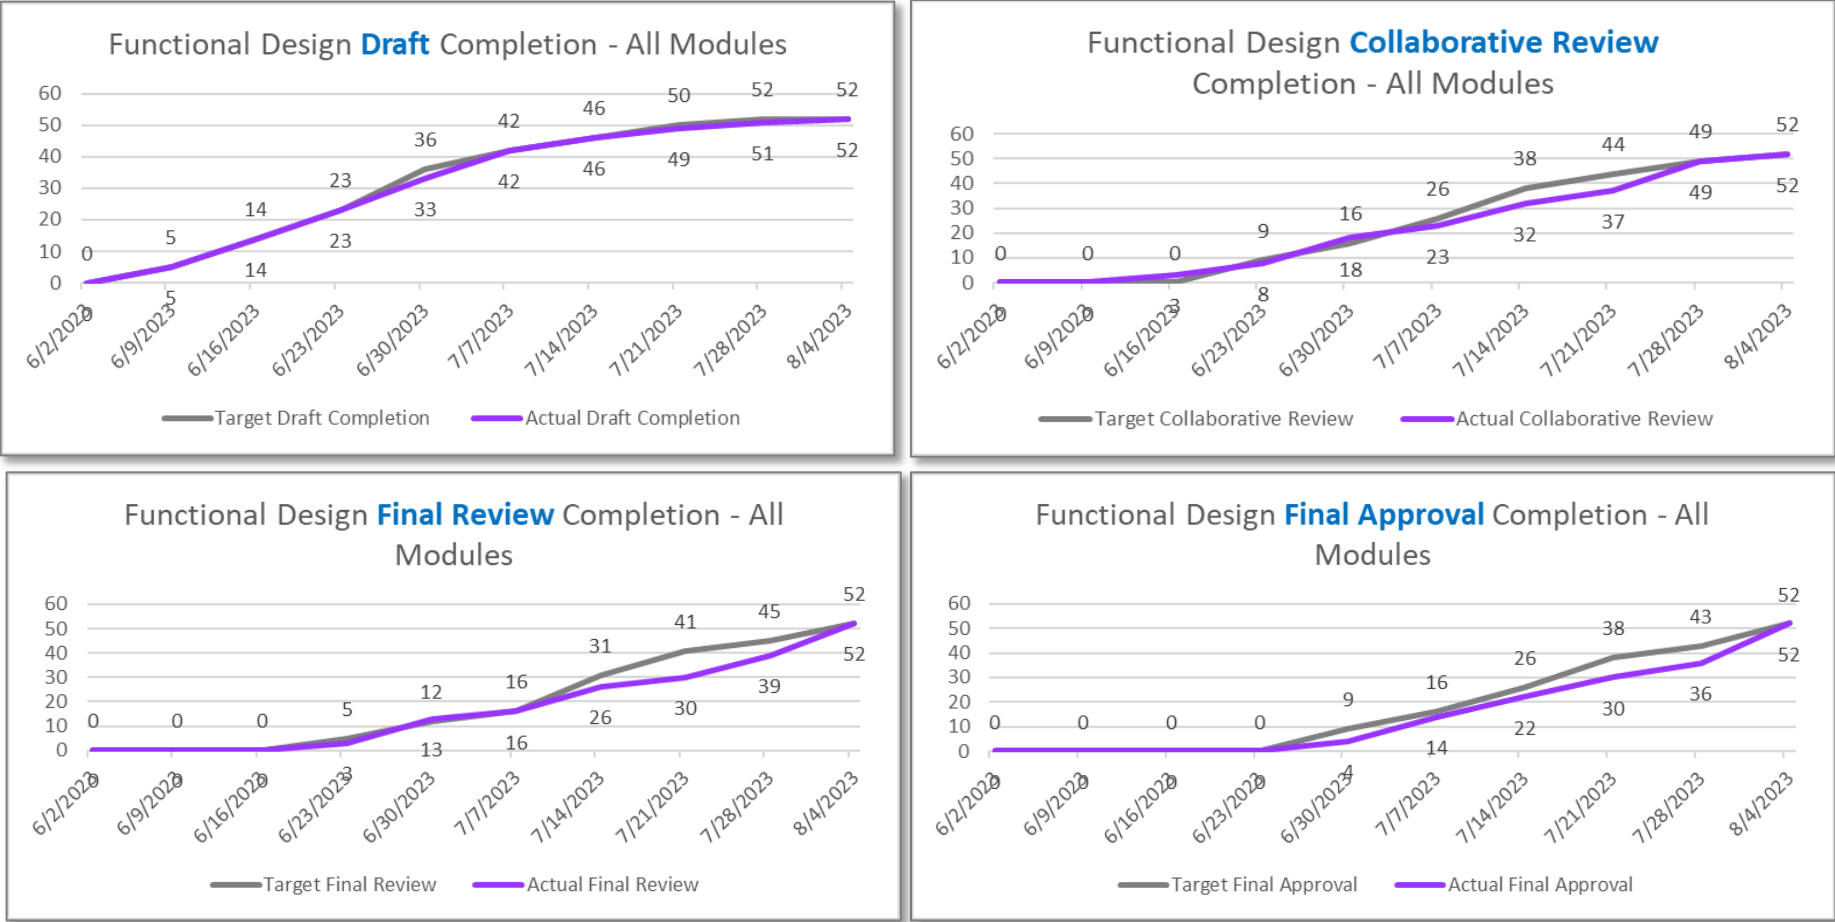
Functional Design Draft Completion - All Modules

60
50
40
30
20
10
0

0 5 14 23 36 42 46 50 52 52
0 5 14 23 33 42 46 49 51 52

6/2/2023 6/9/2023 6/16/2023 6/23/2023 6/30/2023 7/7/2023 7/14/2023 7/21/2023 7/28/2023 8/4/2023

Target Draft Completion
Actual Draft Completion

Functional Design Collaborative Review Completion - All Modules

60
50
40
30
20
10
0

0 0 0 9 16 26 38 44 49 52
0 0 3 8 18 23 32 37 49 52

6/2/2023 6/9/2023 6/16/2023 6/23/2023 6/30/2023 7/7/2023 7/14/2023 7/21/2023 7/28/2023 8/4/2023

Target Collaborative Review
Actual Collaborative Review

Functional Design Final Review Completion - All Modules

60
50
40
30
20
10
0

0 0 0 5 12 16 31 41 45 52
0 0 0 3 13 16 26 30 39 52

6/2/2023 6/9/2023 6/16/2023 6/23/2023 6/30/2023 7/7/2023 7/14/2023 7/21/2023 7/28/2023 8/4/2023

Target Final Review
Actual Final Review

Functional Design Final Approval Completion - All Modules

60
50
40
30
20
10
0

0 0 0 0 9 16 26 38 43 52
0 0 0 0 4 14 22 30 36 52

6/2/2023 6/9/2023 6/16/2023 6/23/2023 6/30/2023 7/7/2023 7/14/2023 7/21/2023 7/28/2023 8/4/2023

Target Final Approval
Actual Final Approval